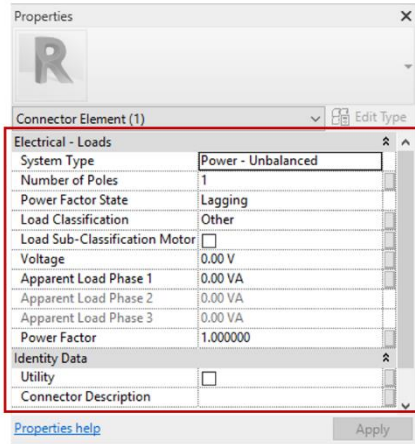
Properties

R

Connector Element (1)

Edit Type

Electrical - Loads

| System Type | Power - Unbalanced |
|---|---|
| Number of Poles | 1 |
| Power Factor State | Lagging |
| Load Classification | Other |
| Load Sub-Classification Motor | ☐ |
| Voltage | 0.00 V |
| Apparent Load Phase 1 | 0.00 VA |
| Apparent Load Phase 2 | 0.00 VA |
| Apparent Load Phase 3 | 0.00 VA |
| Power Factor | 1.000000 |

Identity Data

| Utility | ☐ |
|---|---|
| Connector Description | |

Properties help

Apply